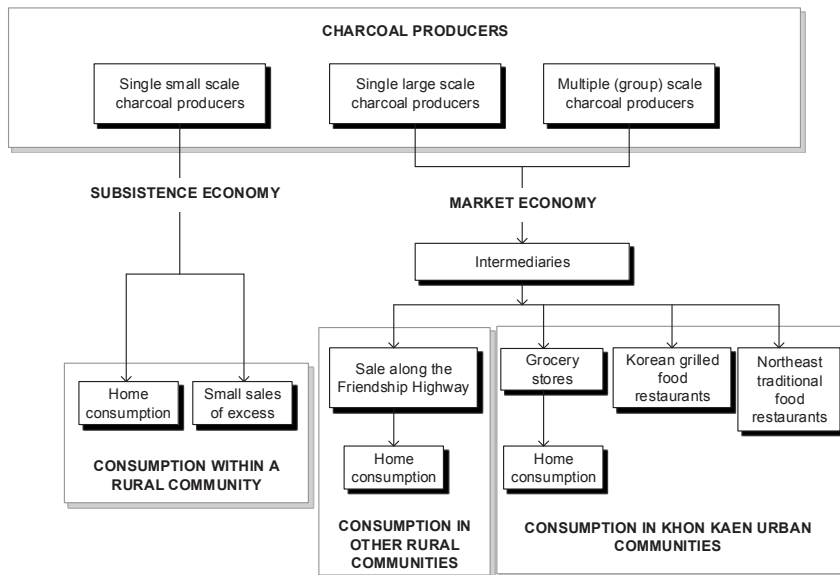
CHARCOAL PRODUCERS

Single small scale charcoal producers

Single large scale charcoal producers

Multiple (group) scale charcoal producers

SUBSISTENCE ECONOMY

MARKET ECONOMY

Intermediaries

Home consumption

Small sales of excess

CONSUMPTION WITHIN A RURAL COMMUNITY

Sale along the Friendship Highway

Home consumption

CONSUMPTION IN OTHER RURAL COMMUNITIES

Grocery stores

Home consumption

Korean grilled food restaurants

Northeast traditional food restaurants

CONSUMPTION IN KHON KAEN URBAN COMMUNITIES